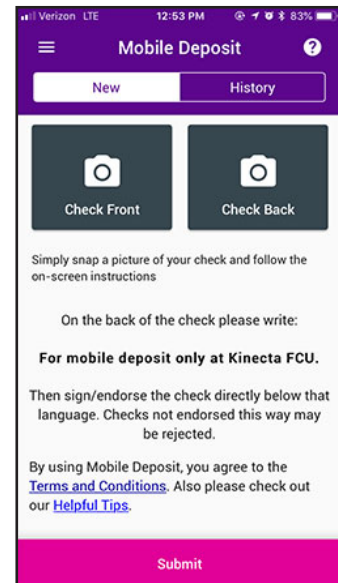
Verizon LTE 12:53 PM 83%

Mobile Deposit

New

History

Check Front

Check Back

Simply snap a picture of your check and follow the on-screen instructions

On the back of the check please write:

For mobile deposit only at Kinecta FCU.

Then sign/endorse the check directly below that language. Checks not endorsed this way may be rejected.

By using Mobile Deposit, you agree to the Terms and Conditions. Also please check out our Helpful Tips.

Submit